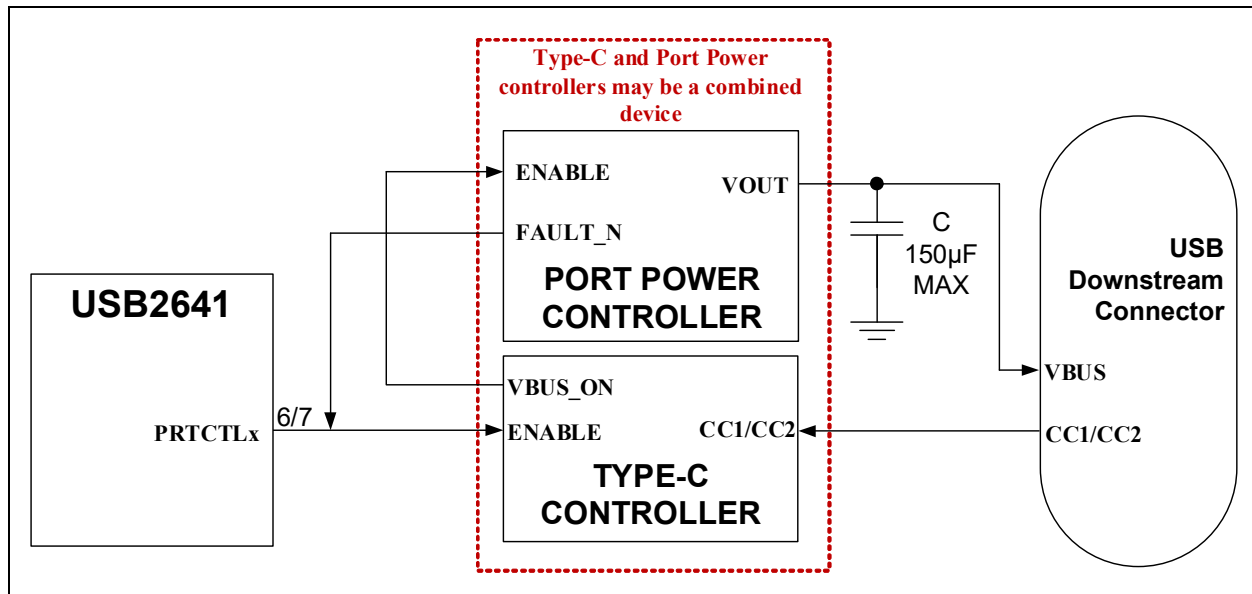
Type-C and Port Power controllers may be a combined device

ENABLE

VOUT

FAULT_N

PORT POWER CONTROLLER

C
150µF
MAX

USB Downstream Connector

USB2641

VBUS_ON

VBUS

PRTCTLx

6/7

ENABLE

CC1/CC2

CC1/CC2

TYPE-C CONTROLLER